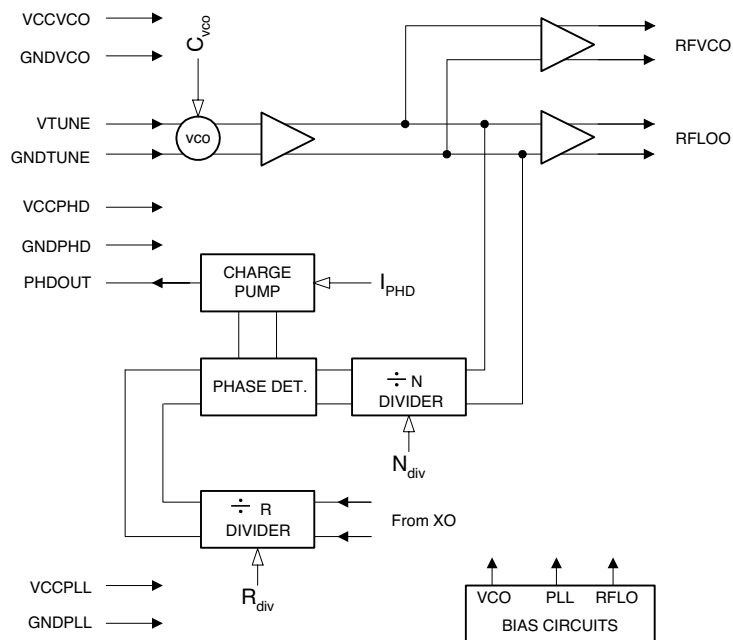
VCCVCO
GNDVCO
$C_{vco}$
RFVCO
VTUNE
VCO
GNDTUNE
RFLOO
VCCPHD
GNDPHD
PHDOUT
CHARGE PUMP
$I_{PHD}$
PHASE DET.
÷ N
DIVIDER
$N_{div}$
÷ R
DIVIDER
From XO
$R_{div}$
VCCPLL
GNDPLL
VCO
PLL
RFLO
BIAS CIRCUITS